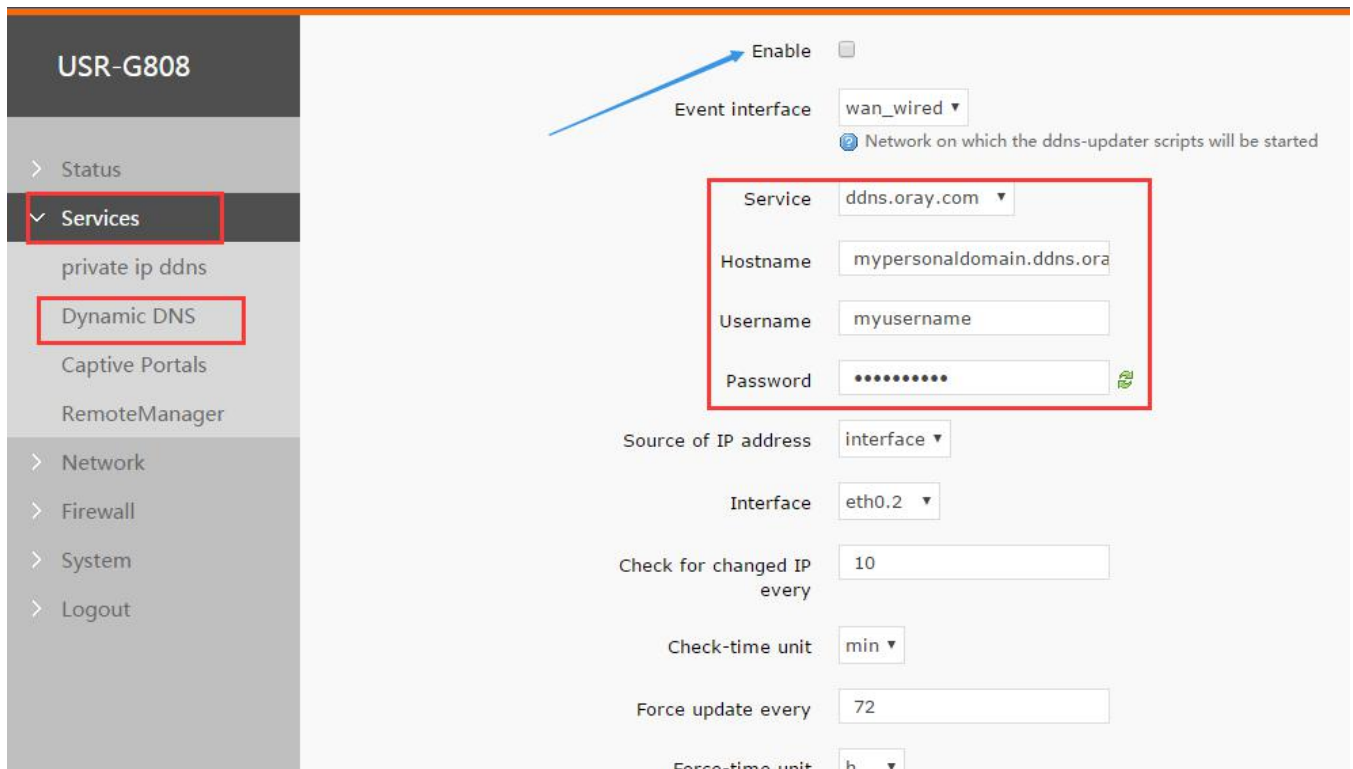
USR-G808

Status
Services
private ip ddns
Dynamic DNS
Captive Portals
RemoteManager
Network
Firewall
System
Logout

Enable

Event interface wan_wired
Network on which the ddns-updater scripts will be started

Service ddns.oray.com

Hostname mypersonaldomain.ddns.ora

Username myusername

Password ●●●●●●●●●●

Source of IP address interface

Interface eth0.2

Check for changed IP every 10

Check-time unit min

Force update every 72

Force-time unit h